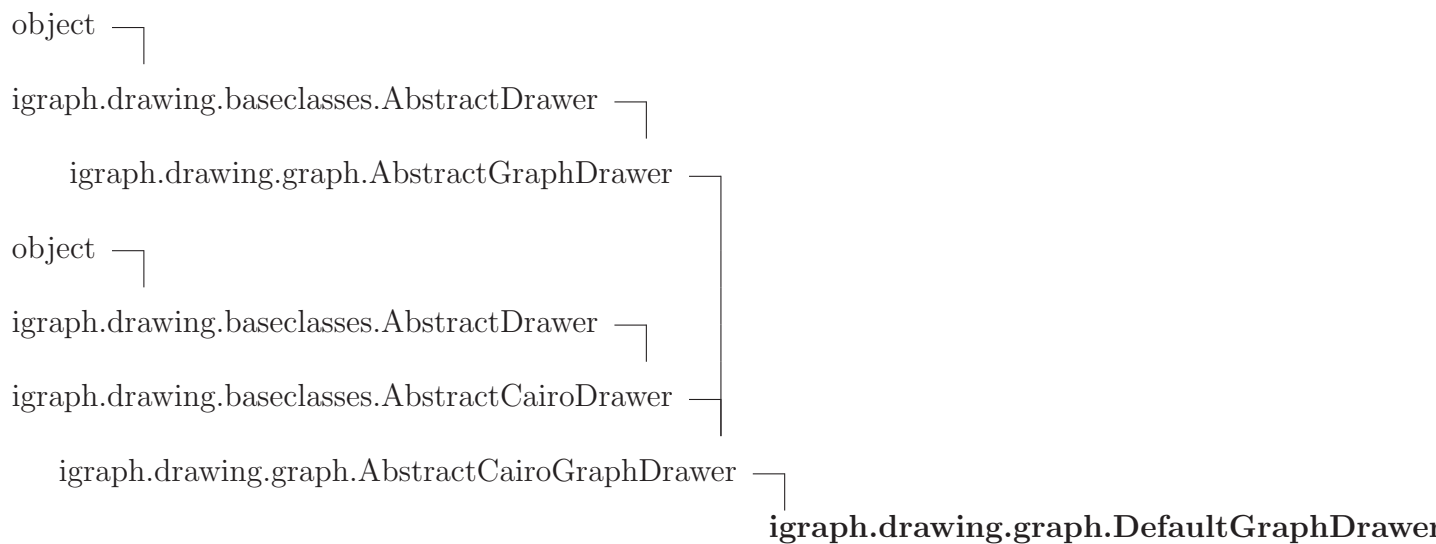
object

igraph.drawing.baseclasses.AbstractDrawer

igraph.drawing.graph.AbstractGraphDrawer

object

igraph.drawing.baseclasses.AbstractDrawer

igraph.drawing.baseclasses.AbstractCairoDrawer

igraph.drawing.graph.AbstractCairoGraphDrawer

**igraph.drawing.graph.DefaultGraphDrawer**